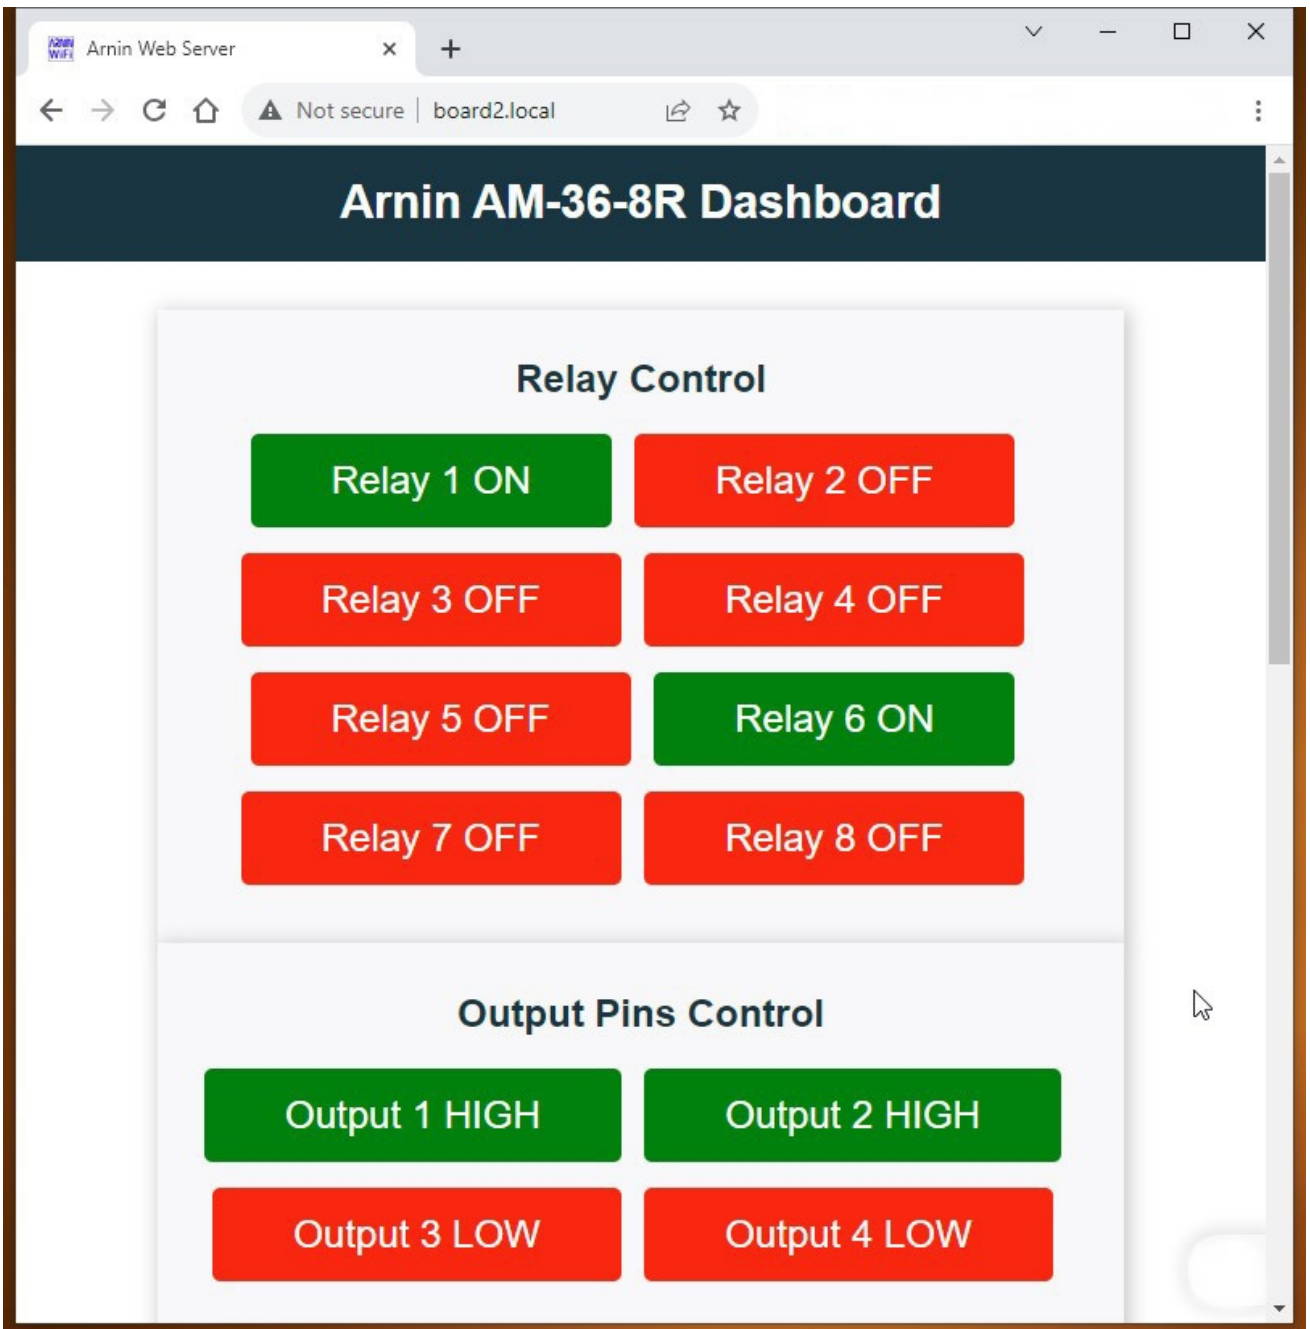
Arnin Web Server ×
+

Not secure | board2.local

Arnin AM-36-8R Dashboard

Relay Control

Relay 1 ON
Relay 2 OFF
Relay 3 OFF
Relay 4 OFF
Relay 5 OFF
Relay 6 ON
Relay 7 OFF
Relay 8 OFF

Output Pins Control

Output 1 HIGH
Output 2 HIGH
Output 3 LOW
Output 4 LOW